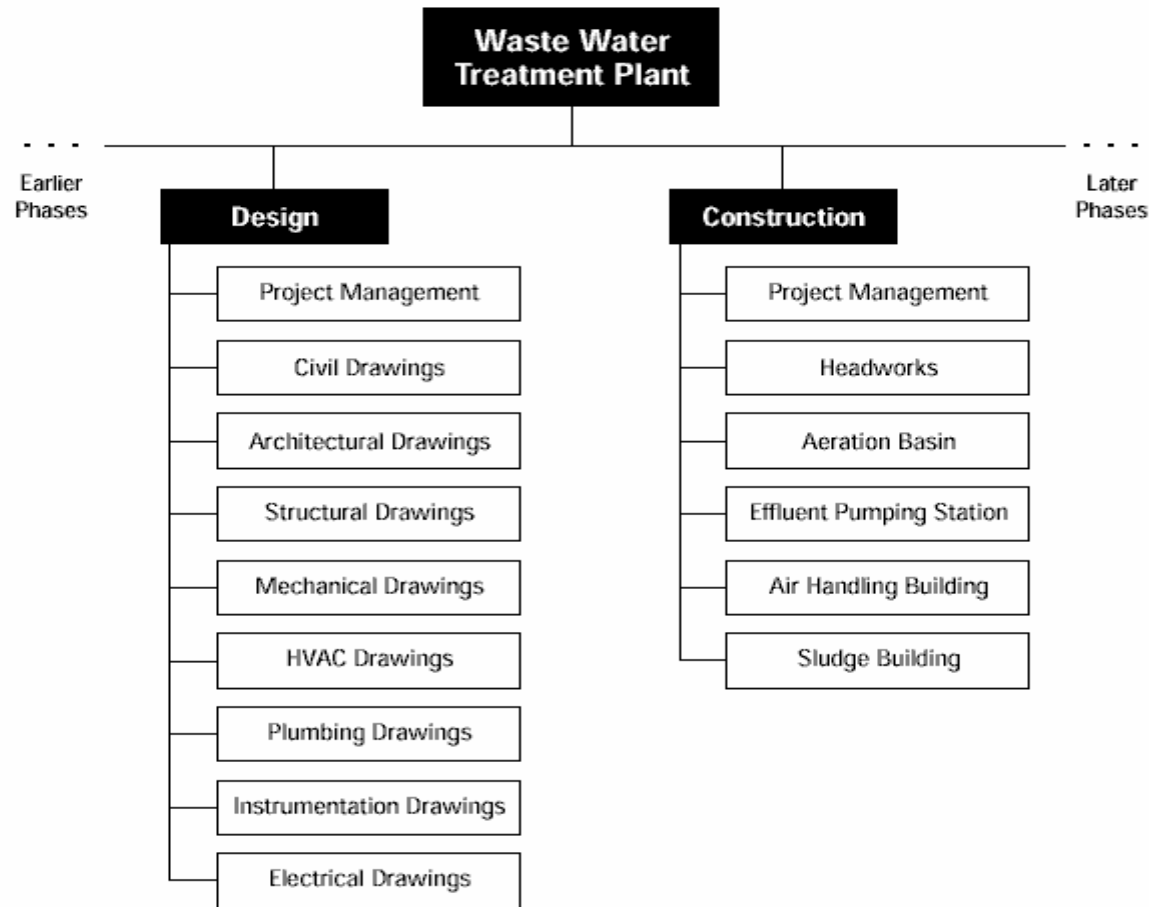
Waste Water Treatment Plant

Earlier Phases

Design

Project Management

Civil Drawings

Architectural Drawings

Structural Drawings

Mechanical Drawings

HVAC Drawings

Plumbing Drawings

Instrumentation Drawings

Electrical Drawings

Construction

Project Management

Headworks

Aeration Basin

Effluent Pumping Station

Air Handling Building

Sludge Building

Later Phases